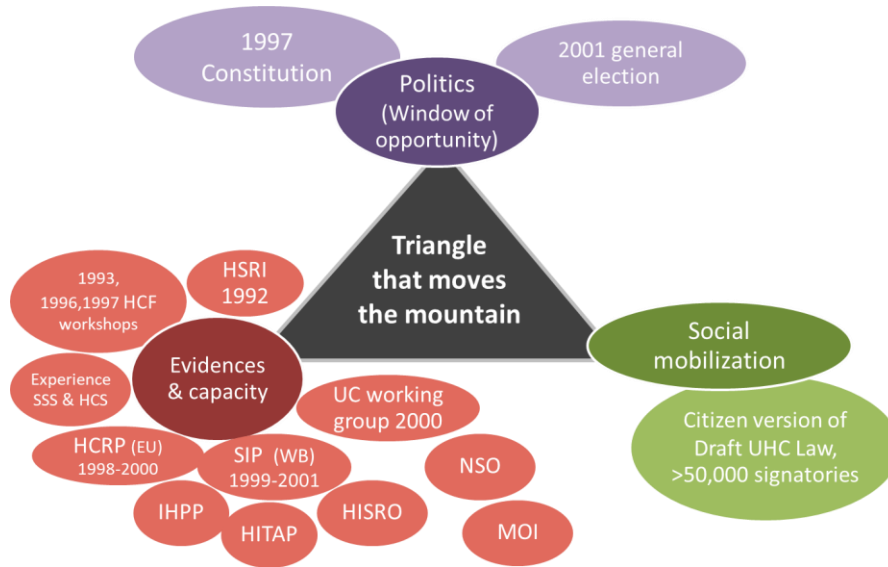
1997 Constitution

Politics (Window of opportunity)

2001 general election

Triangle that moves the mountain

1993, 1996,1997 HCF workshops

HSRI 1992

Evidences & capacity

Experience SSS & HCS

UC working group 2000

HCRP (EU) 1998-2000

SIP (WB) 1999-2001

NSO

IHPP

HITAP

HISRO

MOI

Social mobilization

Citizen version of Draft UHC Law, >50,000 signatories